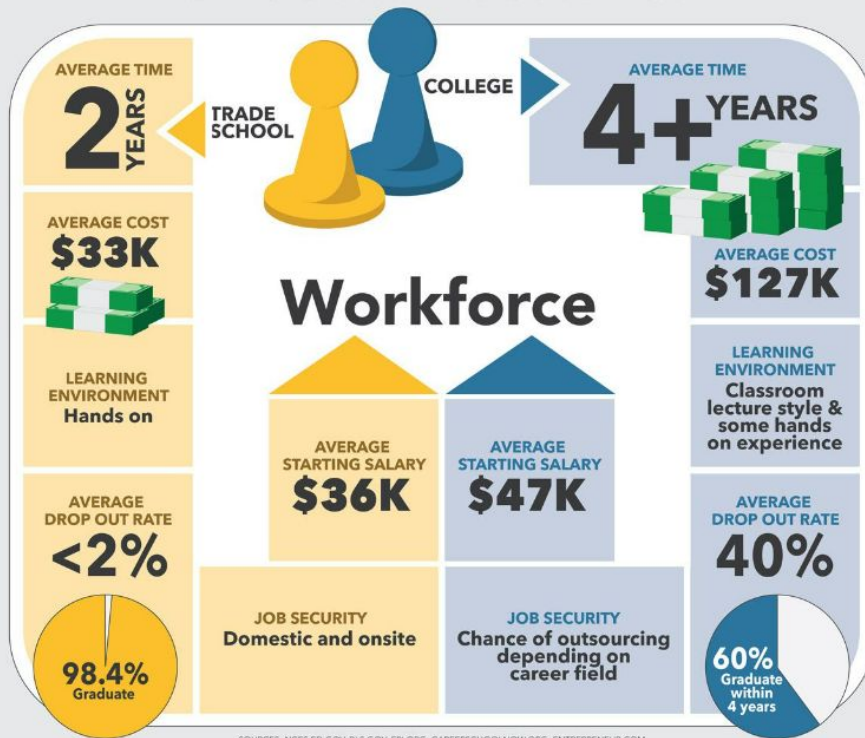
AVERAGE TIME
2 YEARS

TRADE SCHOOL

COLLEGE

AVERAGE TIME
4+ YEARS

AVERAGE COST
$33K

AVERAGE COST
$127K

Workforce

LEARNING ENVIRONMENT
Hands on

LEARNING ENVIRONMENT
Classroom lecture style & some hands on experience

AVERAGE STARTING SALARY
$36K

AVERAGE STARTING SALARY
$47K

AVERAGE DROP OUT RATE
<2%

AVERAGE DROP OUT RATE
40%

98.4%
Graduate

JOB SECURITY
Domestic and onsite

JOB SECURITY
Chance of outsourcing depending on career field

60%
Graduate within 4 years

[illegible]